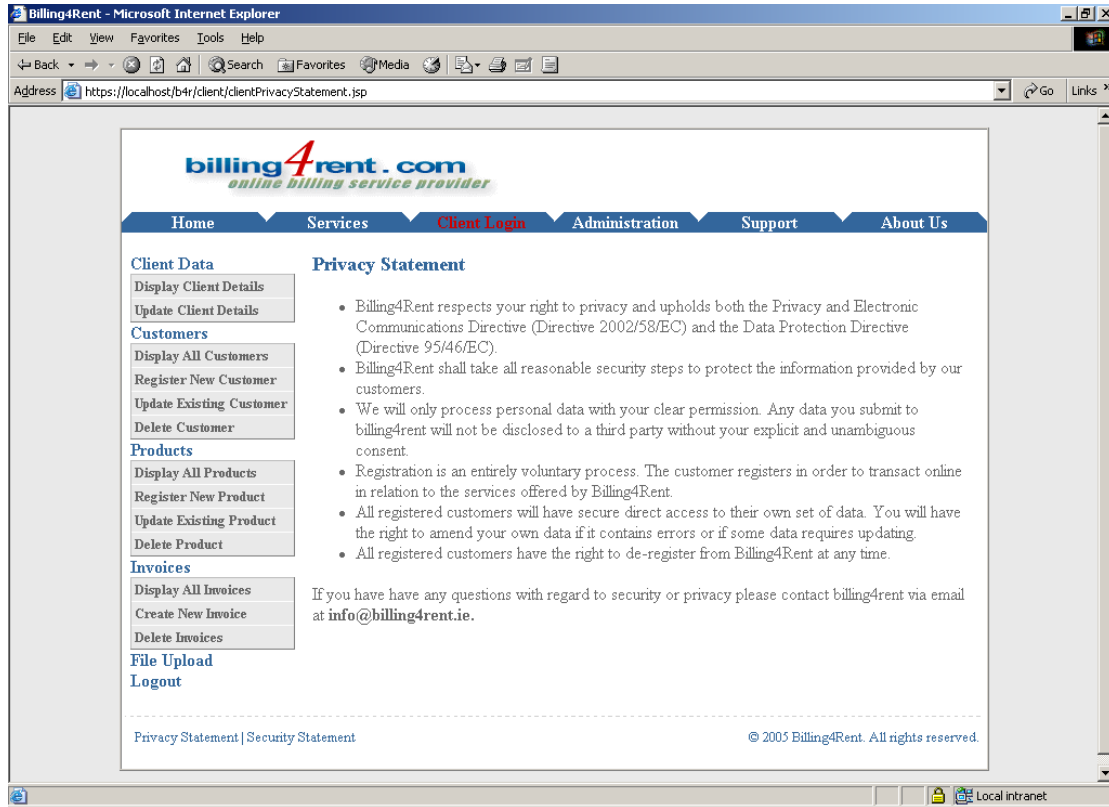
Billing4Rent - Microsoft Internet Explorer

File Edit View Favorites Tools Help

Back Search Favorites Media

Address https://localhost/b4r/client/clientPrivacyStatement.jsp Go Links

billing4rent.com
online billing service provider

Home Services Client Login Administration Support About Us

Client Data
Display Client Details
Update Client Details
Customers
Display All Customers
Register New Customer
Update Existing Customer
Delete Customer
Products
Display All Products
Register New Product
Update Existing Product
Delete Product
Invoices
Display All Invoices
Create New Invoice
Delete Invoices
File Upload
Logout

Privacy Statement

- Billing4Rent respects your right to privacy and upholds both the Privacy and Electronic Communications Directive (Directive 2002/58/EC) and the Data Protection Directive (Directive 95/46/EC).
- Billing4Rent shall take all reasonable security steps to protect the information provided by our customers.
- We will only process personal data with your clear permission. Any data you submit to billing4rent will not be disclosed to a third party without your explicit and unambiguous consent.
- Registration is an entirely voluntary process. The customer registers in order to transact online in relation to the services offered by Billing4Rent.
- All registered customers will have secure direct access to their own set of data. You will have the right to amend your own data if it contains errors or if some data requires updating.
- All registered customers have the right to de-register from Billing4Rent at any time.

If you have have any questions with regard to security or privacy please contact billing4rent via email at info@billing4rent.ie.

Privacy Statement | Security Statement

© 2005 Billing4Rent. All rights reserved.

Local intranet